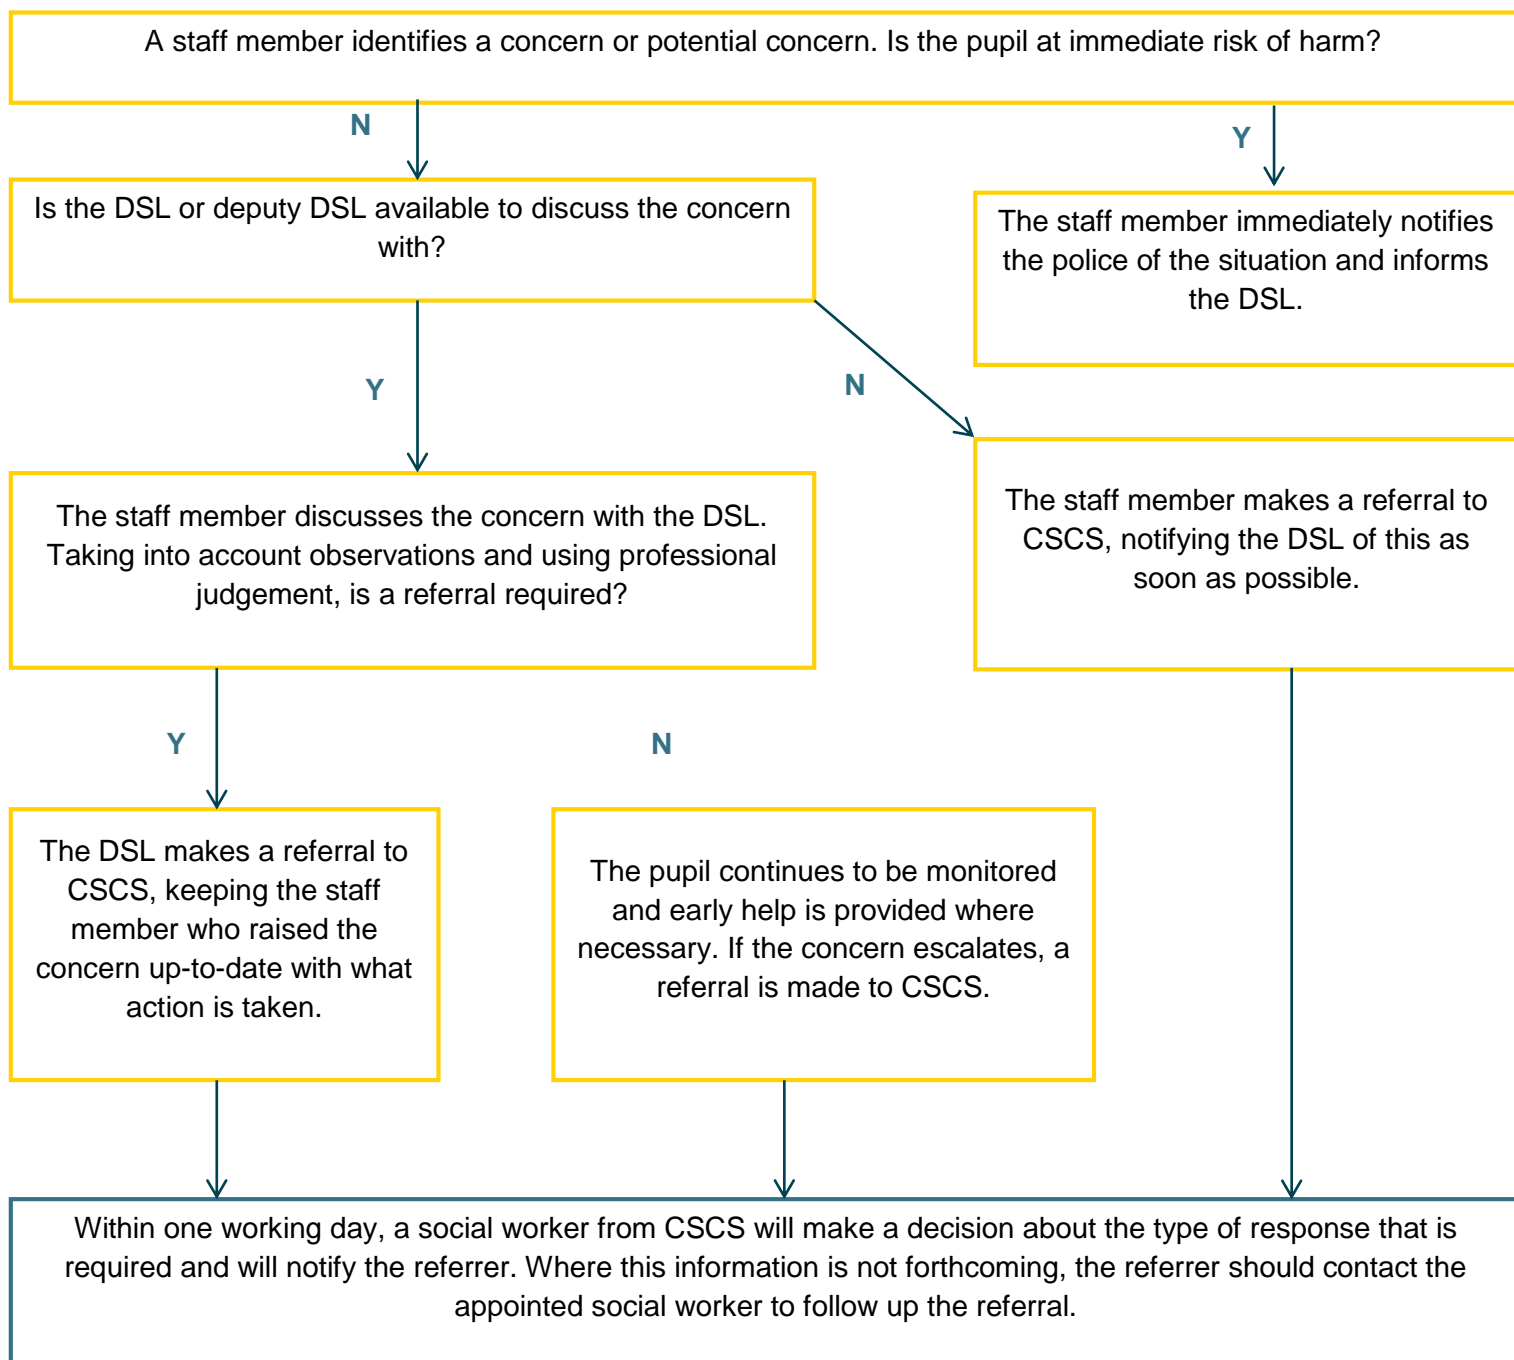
A staff member identifies a concern or potential concern. Is the pupil at immediate risk of harm?

N

Y

Is the DSL or deputy DSL available to discuss the concern with?

The staff member immediately notifies the police of the situation and informs the DSL.

Y

N

The staff member discusses the concern with the DSL. Taking into account observations and using professional judgement, is a referral required?

The staff member makes a referral to CSCS, notifying the DSL of this as soon as possible.

Y

N

The DSL makes a referral to CSCS, keeping the staff member who raised the concern up-to-date with what action is taken.

The pupil continues to be monitored and early help is provided where necessary. If the concern escalates, a referral is made to CSCS.

Within one working day, a social worker from CSCS will make a decision about the type of response that is required and will notify the referrer. Where this information is not forthcoming, the referrer should contact the appointed social worker to follow up the referral.